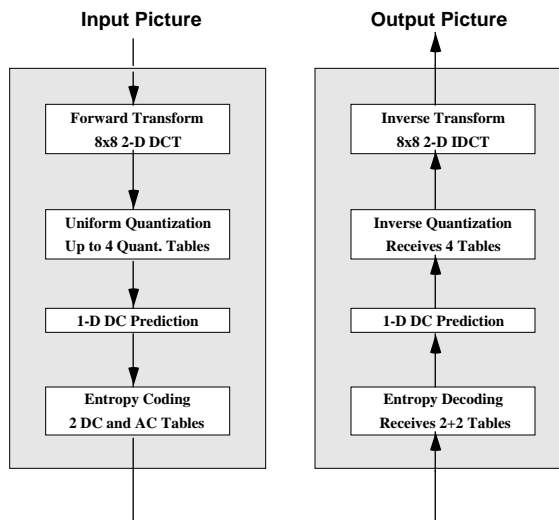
Input Picture

Forward Transform
8x8 2-D DCT

Uniform Quantization
Up to 4 Quant. Tables

1-D DC Prediction

Entropy Coding
2 DC and AC Tables

Output Picture

Inverse Transform
8x8 2-D IDCT

Inverse Quantization
Receives 4 Tables

1-D DC Prediction

Entropy Decoding
Receives 2+2 Tables